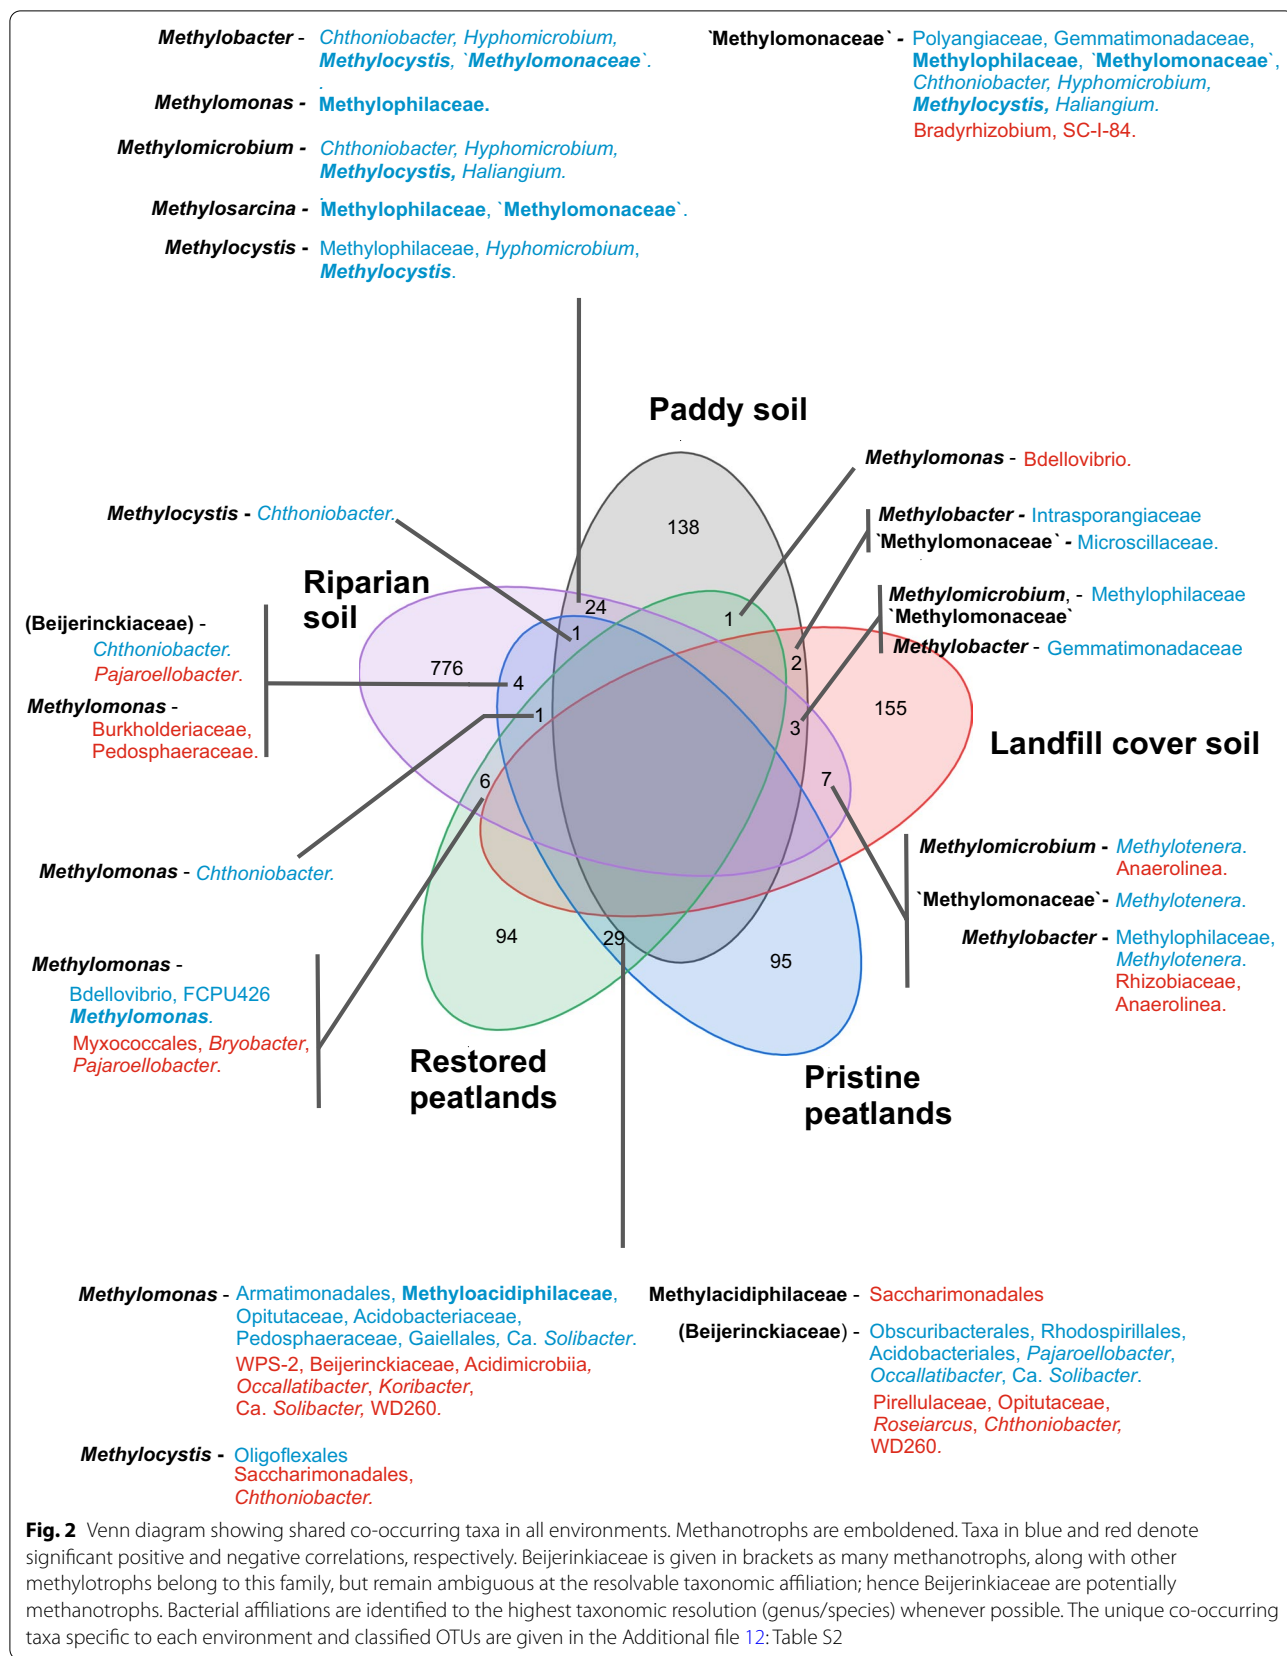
Methylobacter - Chthoniobacter, Hyphomicrobium, Methylocystis, `Methylomonaceae`.

Methylomonas - Methylophilaceae.

Methylomicrobium - Chthoniobacter, Hyphomicrobium, Methylocystis, Haliangium.

Methylosarcina - Methylophilaceae, `Methylomonaceae`.

Methylocystis - Methylophilaceae, Hyphomicrobium, Methylocystis.

`Methylomonaceae` - Polyangiaceae, Gemmatimonadaceae, Methylophilaceae, `Methylomonaceae`, Chthoniobacter, Hyphomicrobium, Methylocystis, Haliangium. Bradyrhizobium, SC-I-84.

Paddy soil

Methylomonas - Bdellovibrio.

Methylobacter - Intrasporangiaceae
`Methylomonaceae` - Microscillaceae.

Methylomicrobium, - Methylophilaceae
`Methylomonaceae`
Methylobacter - Gemmatimonadaceae

Methylocystis - Chthoniobacter.

Riparian soil

(Beijerinckiaceae) - Chthoniobacter. Pajaroellobacter.
Methylomonas - Burkholderiaceae, Pedosphaeraceae.

138
24
1
1
2
776
4
1
3
155
6
7
94
29
95

Landfill cover soil

Methylomonas - Chthoniobacter.

Methylomicrobium - Methylotenera. Anaerolinea.
`Methylomonaceae`- Methylotenera.
Methylobacter - Methylophilaceae, Methylotenera. Rhizobiaceae, Anaerolinea.

Methylomonas - Bdellovibrio, FCPU426 Methylomonas. Myxococcales, Bryobacter, Pajaroellobacter.

Restored peatlands

Pristine peatlands

Methylomonas - Armatimonadales, Methyloacidiphilaceae, Opitutaceae, Acidobacteriaceae, Pedosphaeraceae, Gaiellales, Ca. Solibacter. WPS-2, Beijerinckiaceae, Acidimicrobiia, Occallatibacter, Koribacter, Ca. Solibacter, WD260.

Methylocystis - Oligoflexales Saccharimonadales, Chthoniobacter.

Methylacidiphilaceae - Saccharimonadales

(Beijerinckiaceae) - Obscuribacterales, Rhodospirillales, Acidobacteriales, Pajaroellobacter, Occallatibacter, Ca. Solibacter. Pirellulaceae, Opitutaceae, Roseiarcus, Chthoniobacter, WD260.

Fig. 2 Venn diagram showing shared co-occurring taxa in all environments. Methanotrophs are emboldened. Taxa in blue and red denote significant positive and negative correlations, respectively. Beijerinkiaceae is given in brackets as many methanotrophs, along with other methylotrophs belong to this family, but remain ambiguous at the resolvable taxonomic affiliation; hence Beijerinkiaceae are potentially methanotrophs. Bacterial affiliations are identified to the highest taxonomic resolution (genus/species) whenever possible. The unique co-occurring taxa specific to each environment and classified OTUs are given in the Additional file 12: Table S2